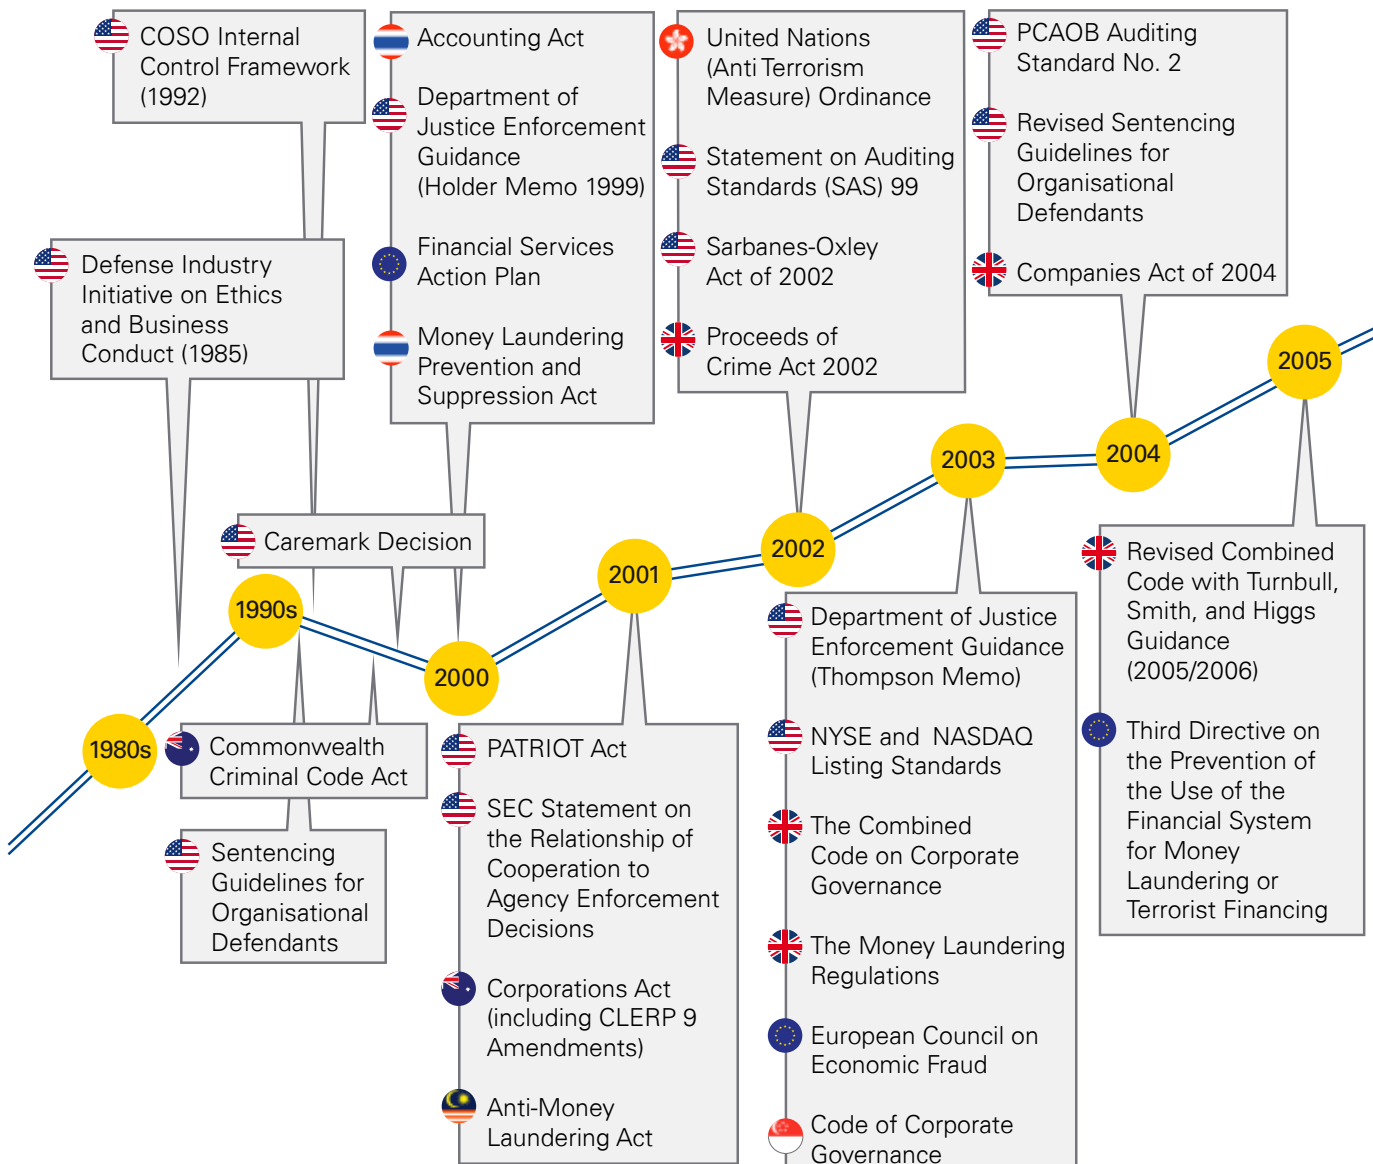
COSO Internal Control Framework (1992)

Accounting Act

Department of Justice Enforcement Guidance (Holder Memo 1999)

Financial Services Action Plan

Money Laundering Prevention and Suppression Act

United Nations (Anti Terrorism Measure) Ordinance

Statement on Auditing Standards (SAS) 99

Sarbanes-Oxley Act of 2002

Proceeds of Crime Act 2002

PCAOB Auditing Standard No. 2

Revised Sentencing Guidelines for Organisational Defendants

Companies Act of 2004

Defense Industry Initiative on Ethics and Business Conduct (1985)

Caremark Decision

2005

2004

2003

2002

2001

1990s

2000

1980s

Commonwealth Criminal Code Act

Sentencing Guidelines for Organisational Defendants

PATRIOT Act

SEC Statement on the Relationship of Cooperation to Agency Enforcement Decisions

Corporations Act (including CLERP 9 Amendments)

Anti-Money Laundering Act

Department of Justice Enforcement Guidance (Thompson Memo)

NYSE and NASDAQ Listing Standards

The Combined Code on Corporate Governance

The Money Laundering Regulations

European Council on Economic Fraud

Code of Corporate Governance

Revised Combined Code with Turnbull, Smith, and Higgs Guidance (2005/2006)

Third Directive on the Prevention of the Use of the Financial System for Money Laundering or Terrorist Financing